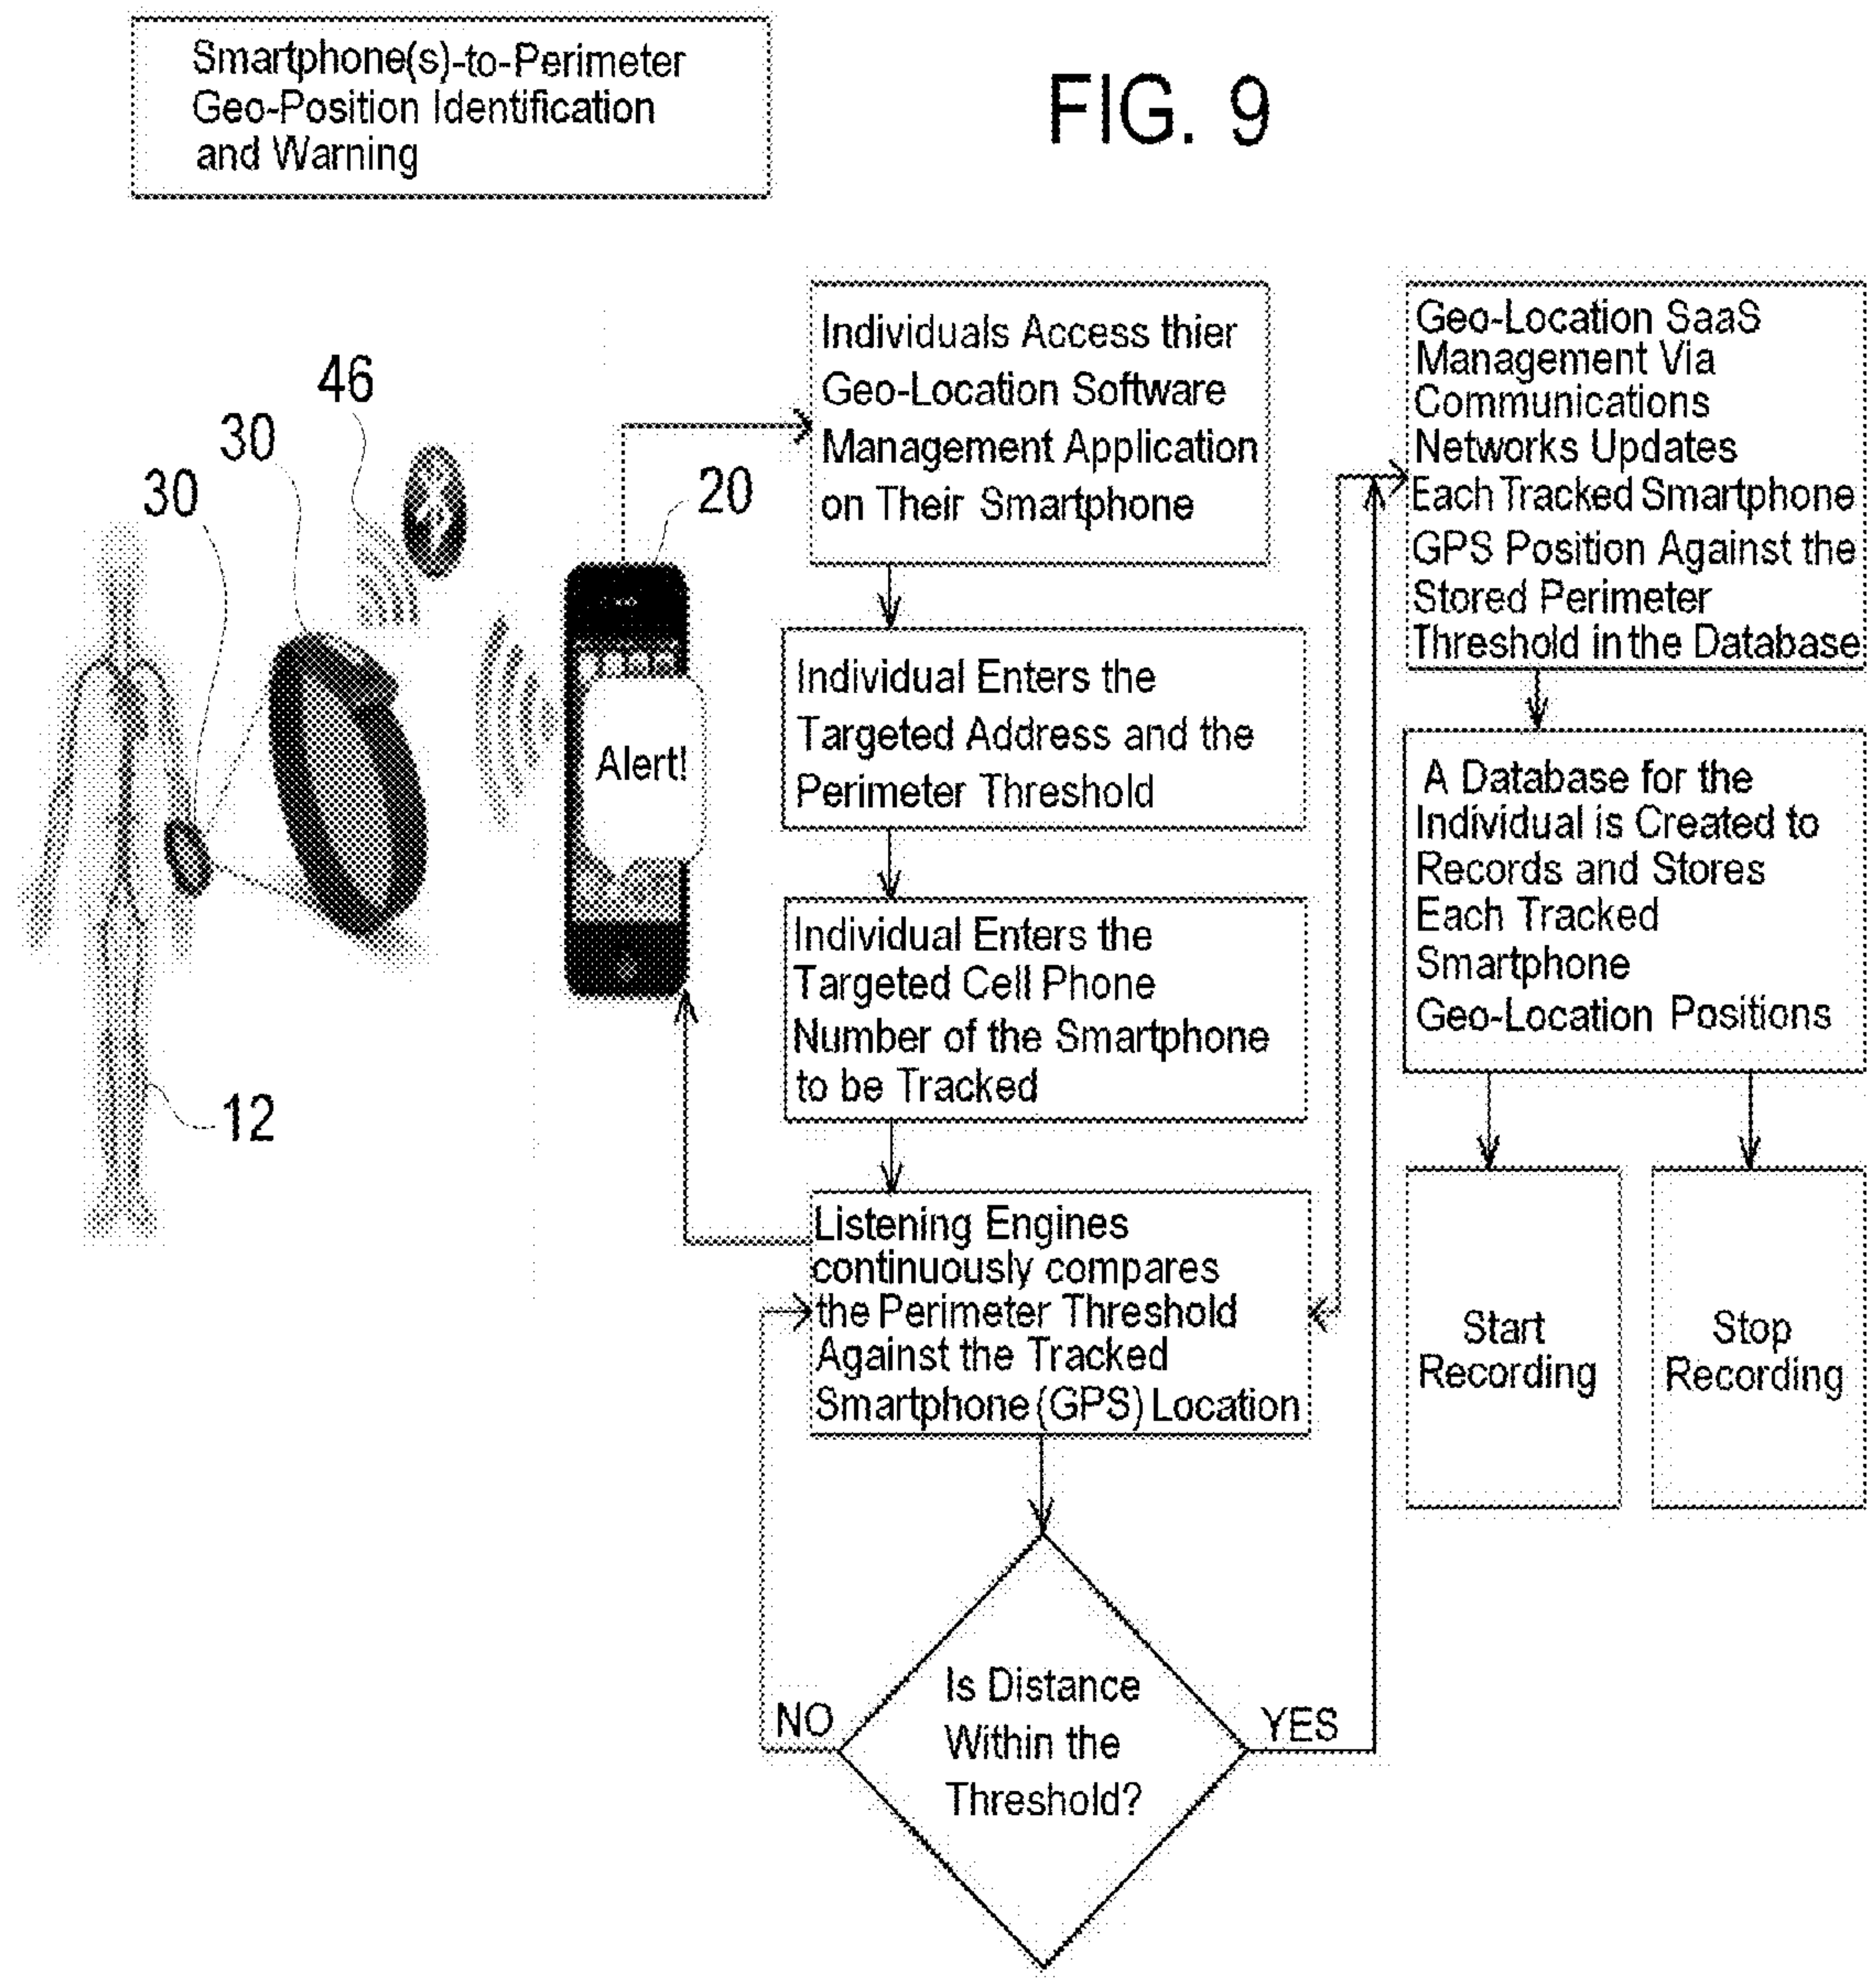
Smartphone(s)-to-Perimeter Geo-Position Identification and Warning

FIG. 9

46

30

30

20

12

Alert!

Individuals Access thier Geo-Location Software Management Application on Their Smartphone

Individual Enters the Targeted Address and the Perimeter Threshold

Individual Enters the Targeted Cell Phone Number of the Smartphone to be Tracked

Listening Engines continuously compares the Perimeter Threshold Against the Tracked Smartphone (GPS) Location

Is Distance Within the Threshold?

NO

YES

Geo-Location SaaS Management Via Communications Networks Updates Each Tracked Smartphone GPS Position Against the Stored Perimeter Threshold in the Database

A Database for the Individual is Created to Records and Stores Each Tracked Smartphone Geo-Location Positions

Start Recording

Stop Recording